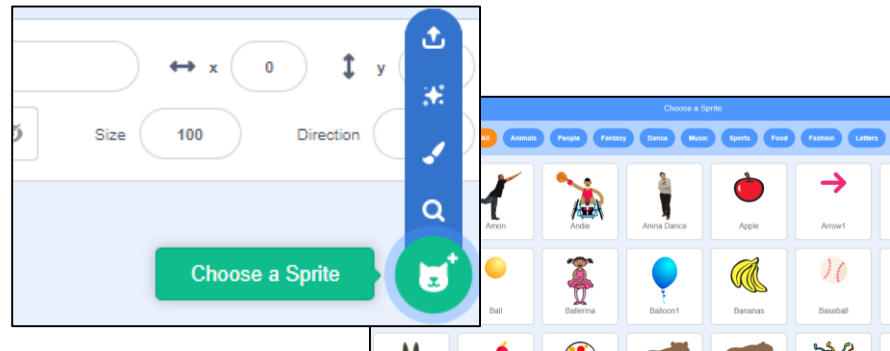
x 0 y

Size 100 Direction

Choose a Sprite

Choose a Sprite

Animals People Fantasy Dance Music Sports Food Fashion Letters

Amon Andie Anina Dance Apple Arrow1

Ball Ballerina Balloon1 Bananas Baseball